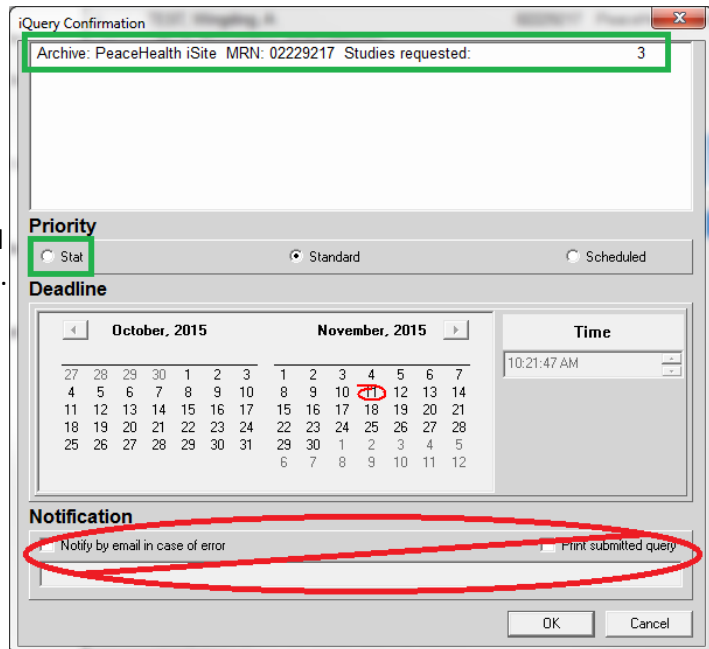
iQuery Confirmation

Archive: PeaceHealth iSite MRN: 02229217 Studies requested: 3

Priority

Stat

Standard

Scheduled

Deadline

October, 2015

| | | | | | | |
|---|---|---|---|---|---|---|
| 27 | 28 | 29 | 30 | 1 | 2 | 3 |
| 4 | 5 | 6 | 7 | 8 | 9 | 10 |
| 11 | 12 | 13 | 14 | 15 | 16 | 17 |
| 18 | 19 | 20 | 21 | 22 | 23 | 24 |
| 25 | 26 | 27 | 28 | 29 | 30 | 31 |

November, 2015

| | | | | | | |
|---|---|---|---|---|---|---|
| 1 | 2 | 3 | 4 | 5 | 6 | 7 |
| 8 | 9 | 10 | 11 | 12 | 13 | 14 |
| 15 | 16 | 17 | 18 | 19 | 20 | 21 |
| 22 | 23 | 24 | 25 | 26 | 27 | 28 |
| 29 | 30 | 1 | 2 | 3 | 4 | 5 |
| 6 | 7 | 8 | 9 | 10 | 11 | 12 |

Time

10:21:47 AM

Notification

Notify by email in case of error

Print submitted query

OK

Cancel